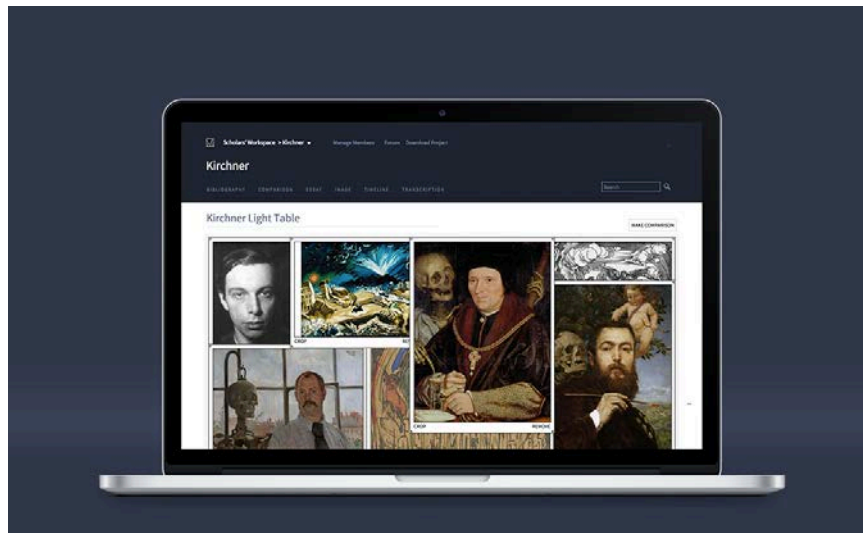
Scholars' Workspace > Kirchner Manage Members Forum Download Project

Kirchner

BIBLIOGRAPHY COMPARISON ESSAY IMAGE TIMELINE TRANSCRIPTION

Search

Kirchner Light Table

MAKE COMPARISON

CROP

CROP REMOVE